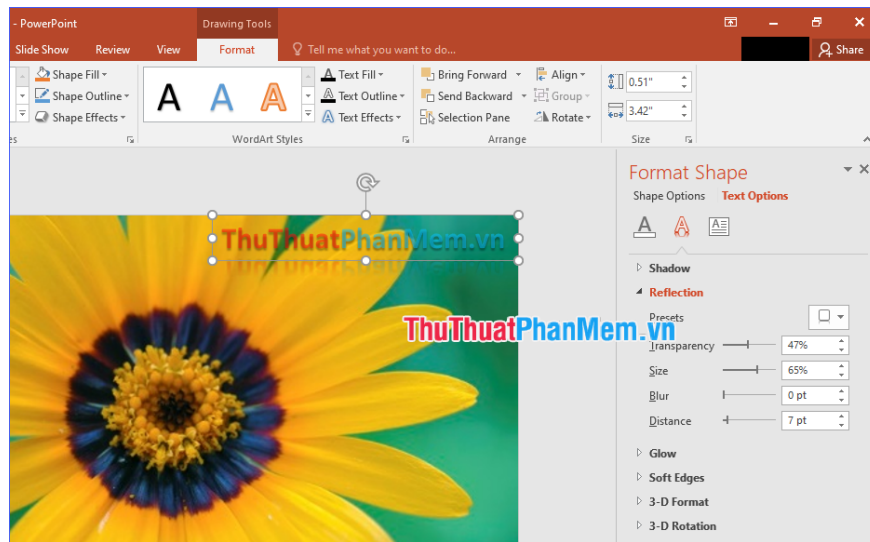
- PowerPoint

Drawing Tools

Slide Show Review View Format Tell me what you want to do...

Share

Shape Fill
Shape Outline
Shape Effects

A A A

Text Fill
Text Outline
Text Effects

WordArt Styles

Bring Forward
Send Backward
Selection Pane

Align
Group
Rotate

Arrange

0.51"
3.42"

Size

ThuThuatPhanMem.vn

Format Shape

Shape Options Text Options

Shadow

Reflection

Presets

Transparency 47%

Size 65%

Blur 0 pt

Distance 7 pt

Glow

Soft Edges

3-D Format

3-D Rotation

ThuThuatPhanMem.vn